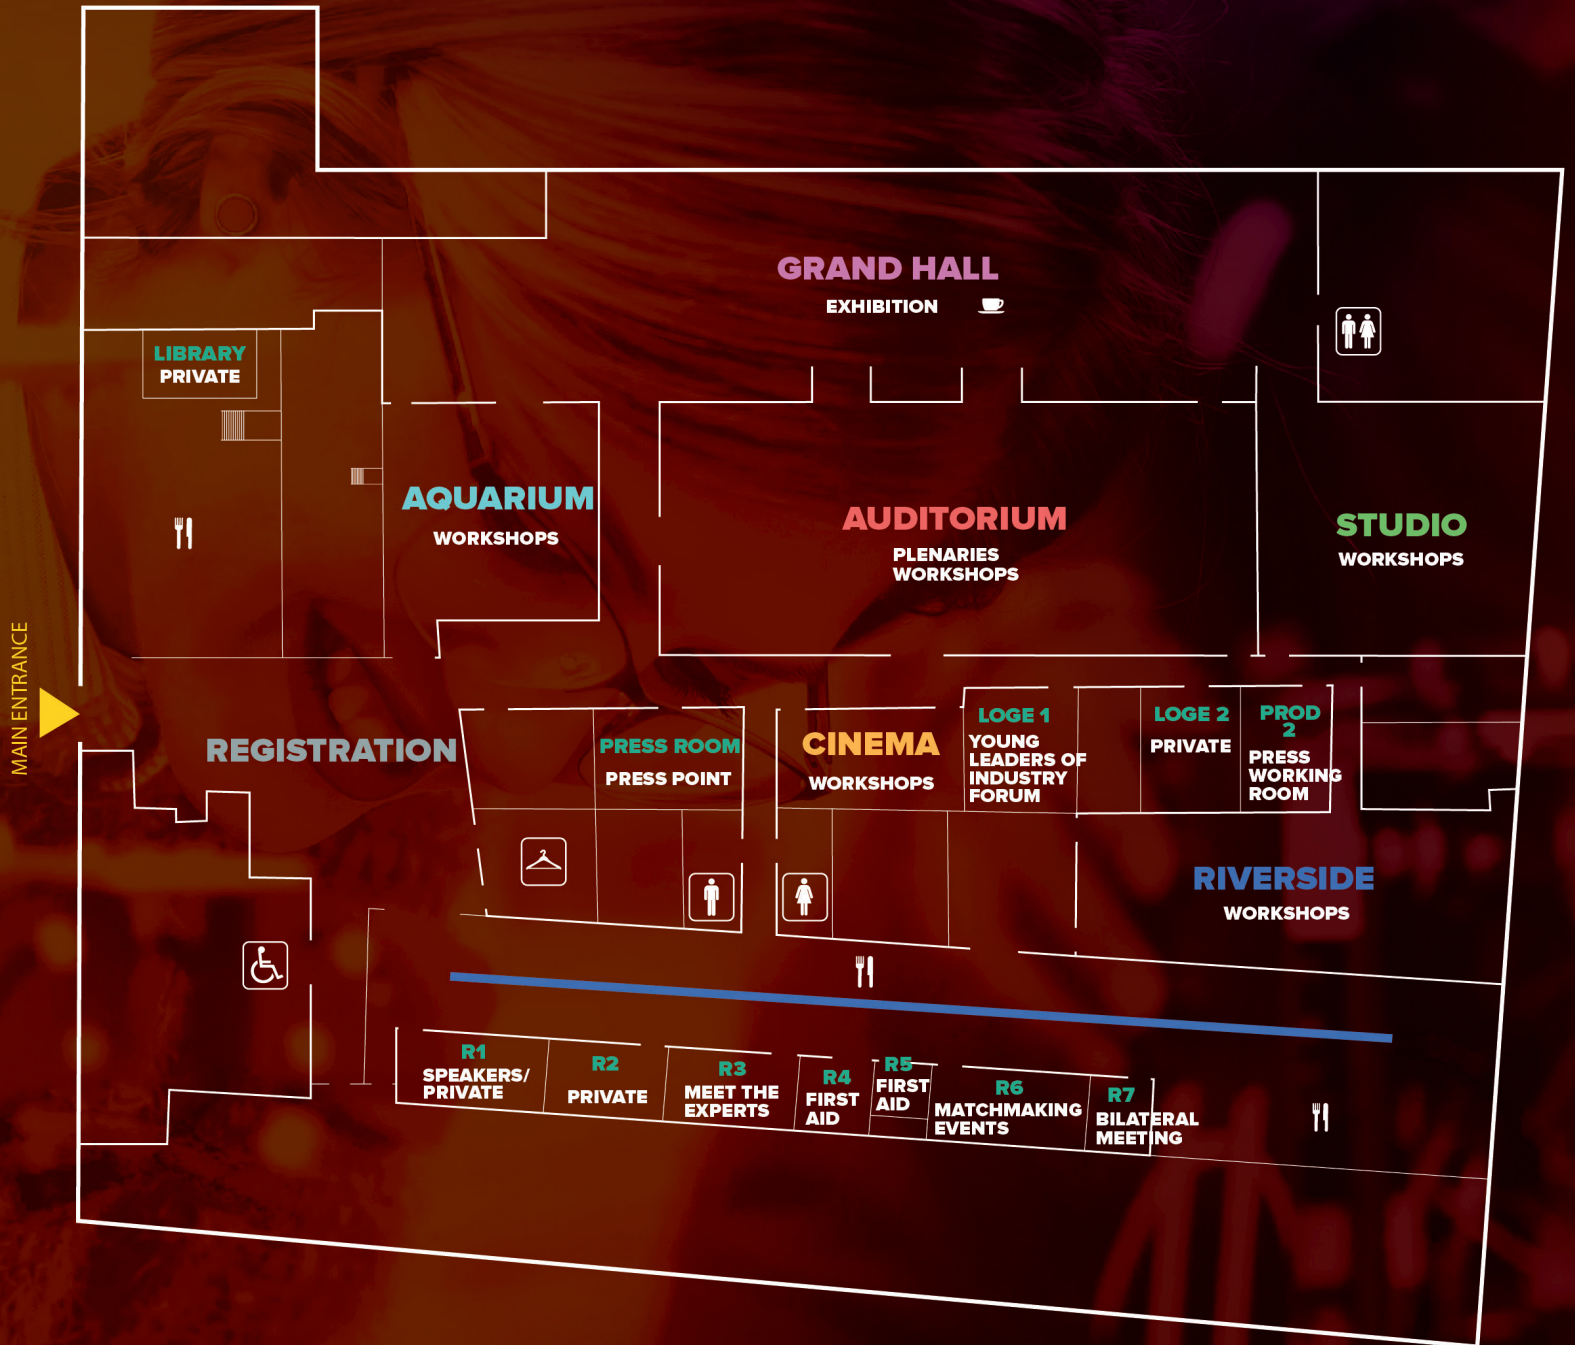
GRAND HALL
EXHIBITION

LIBRARY
PRIVATE

AQUARIUM
WORKSHOPS

AUDITORIUM
PLENARIES
WORKSHOPS

STUDIO
WORKSHOPS

MAIN ENTRANCE

REGISTRATION

PRESS ROOM
PRESS POINT

CINEMA
WORKSHOPS

LOGE 1
YOUNG LEADERS OF INDUSTRY FORUM

LOGE 2
PRIVATE

PROD 2
PRESS WORKING ROOM

RIVERSIDE
WORKSHOPS

R1
SPEAKERS/ PRIVATE

R2
PRIVATE

R3
MEET THE EXPERTS

R4
FIRST AID

R5
FIRST AID

R6
MATCHMAKING EVENTS

R7
BILATERAL MEETING